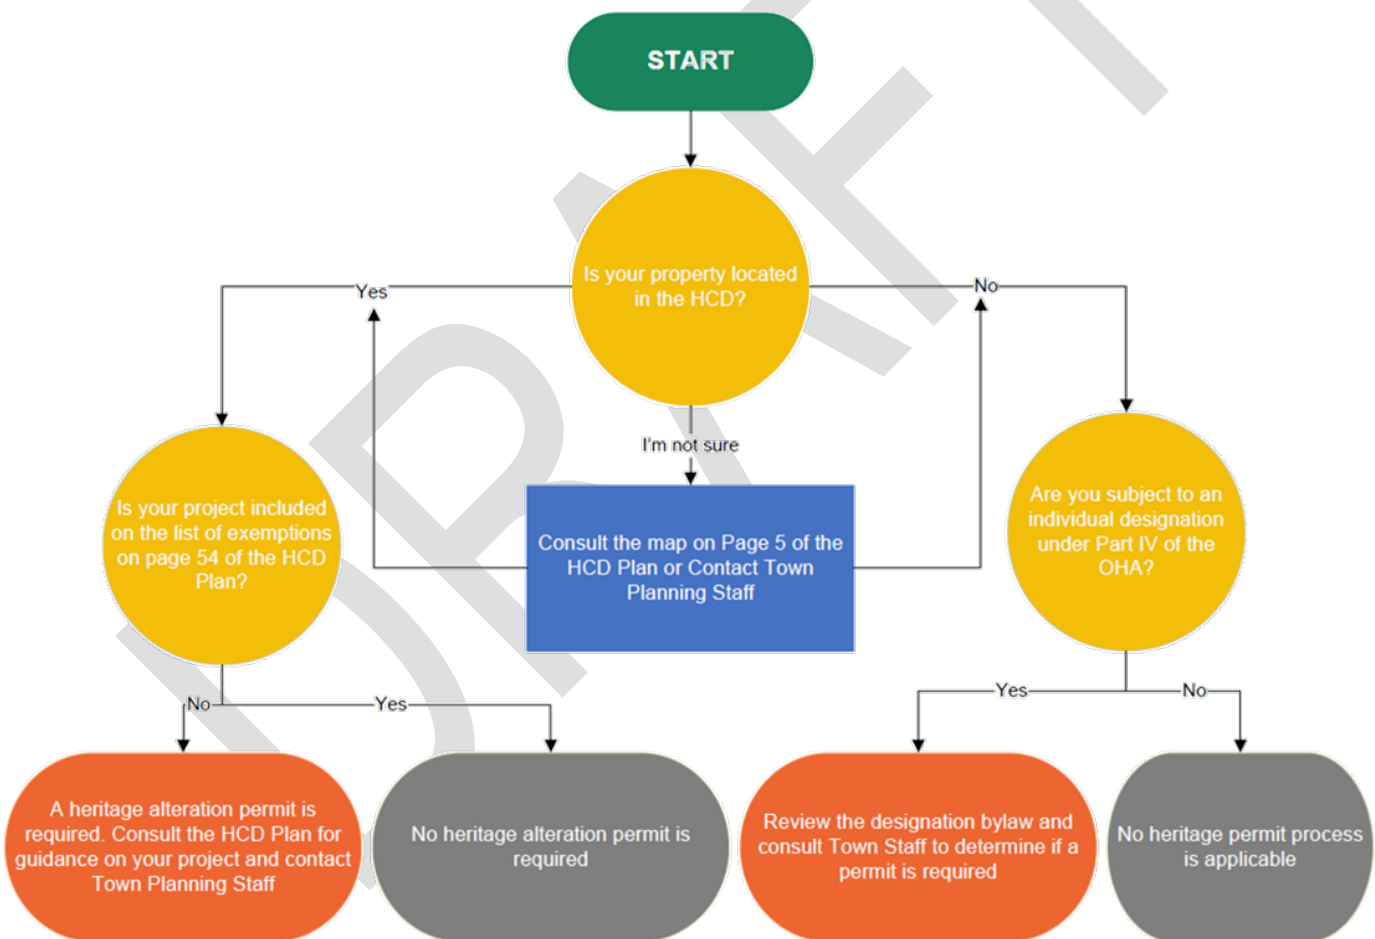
DRAFT

START

Is your property located in the HCD?

Yes

No

I'm not sure

Consult the map on Page 5 of the HCD Plan or Contact Town Planning Staff

Is your project included on the list of exemptions on page 54 of the HCD Plan?

Are you subject to an individual designation under Part IV of the OHA?

No

Yes

Yes

No

A heritage alteration permit is required. Consult the HCD Plan for guidance on your project and contact Town Planning Staff

No heritage alteration permit is required

Review the designation bylaw and consult Town Staff to determine if a permit is required

No heritage permit process is applicable